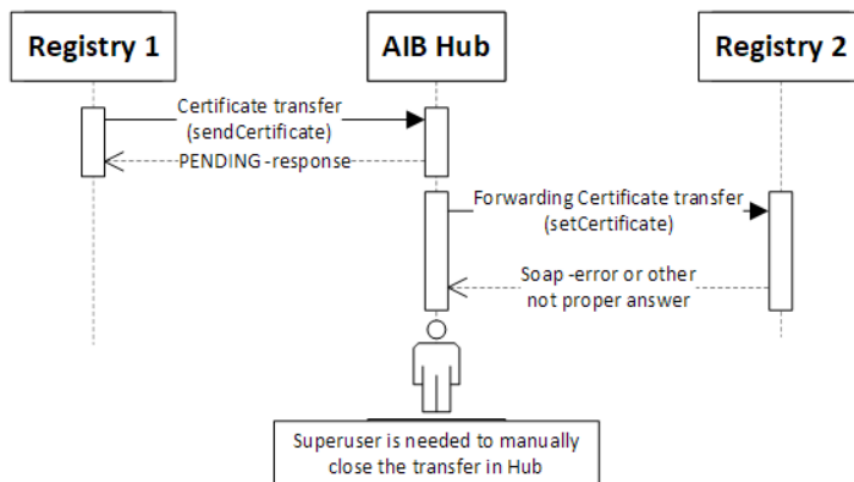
Registry 1

AIB Hub

Registry 2

Certificate transfer (sendCertificate)

PENDING -response

Forwarding Certificate transfer (setCertificate)

Soap -error or other not proper answer

Superuser is needed to manually close the transfer in Hub